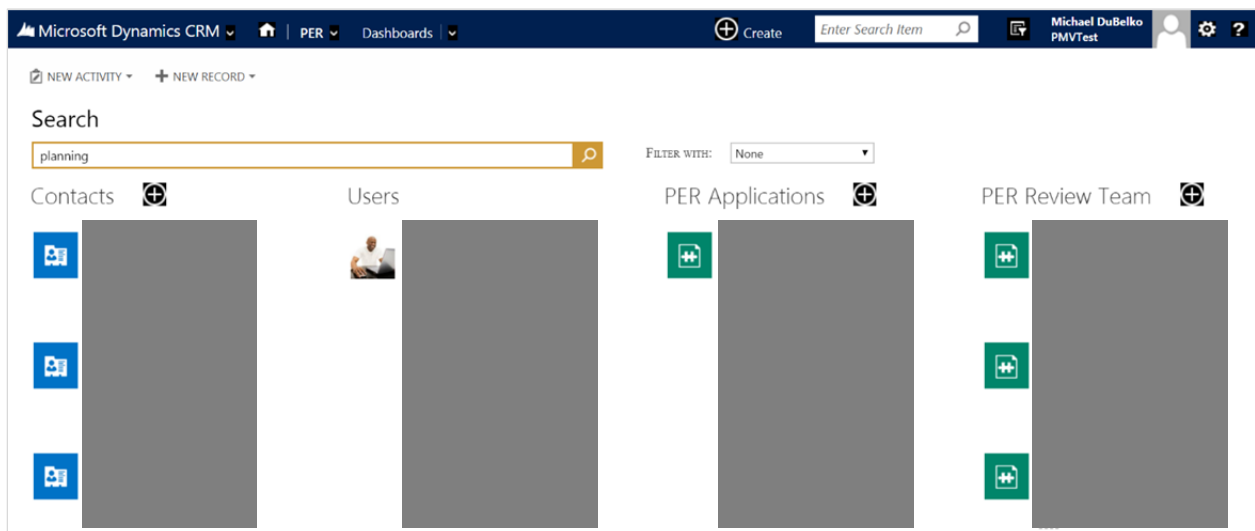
Microsoft Dynamics CRM | PER | Dashboards | Create | Enter Search Item | Michael DuBelko PMVTest | ?

NEW ACTIVITY ▾ NEW RECORD ▾

Search

planning

FILTER WITH: None

Contacts

Users

PER Applications

PER Review Team